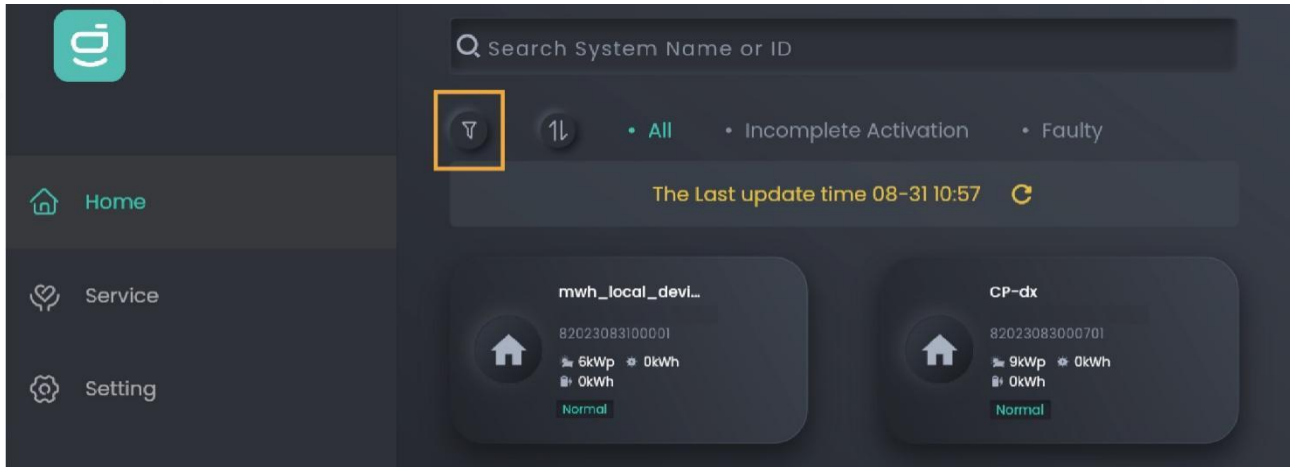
Search System Name or ID

• All • Incomplete Activation • Faulty

The Last update time 08-31 10:57

Home

Service

Setting

mwh_local_devi...
82023083100001
6kWp 0kWh
0kWh
Normal

CP-dx
82023083000701
9kWp 0kWh
0kWh
Normal